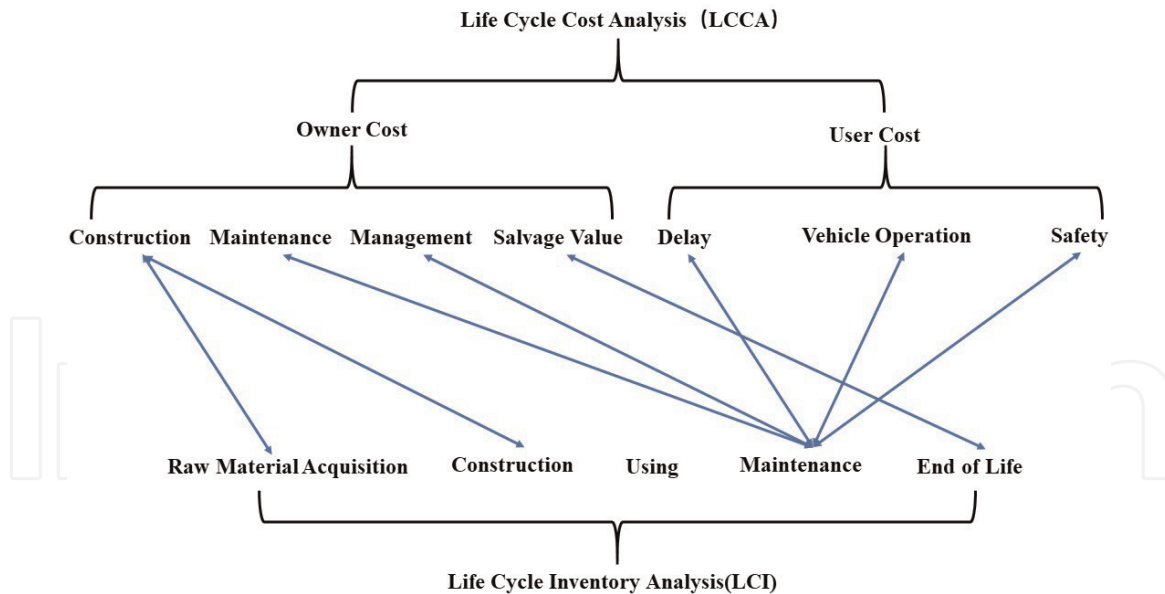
Life Cycle Cost Analysis（LCCA）

Owner Cost

User Cost

Construction Maintenance Management Salvage Value Delay Vehicle Operation Safety

Raw Material Acquisition Construction Using Maintenance End of Life

Life Cycle Inventory Analysis(LCI)